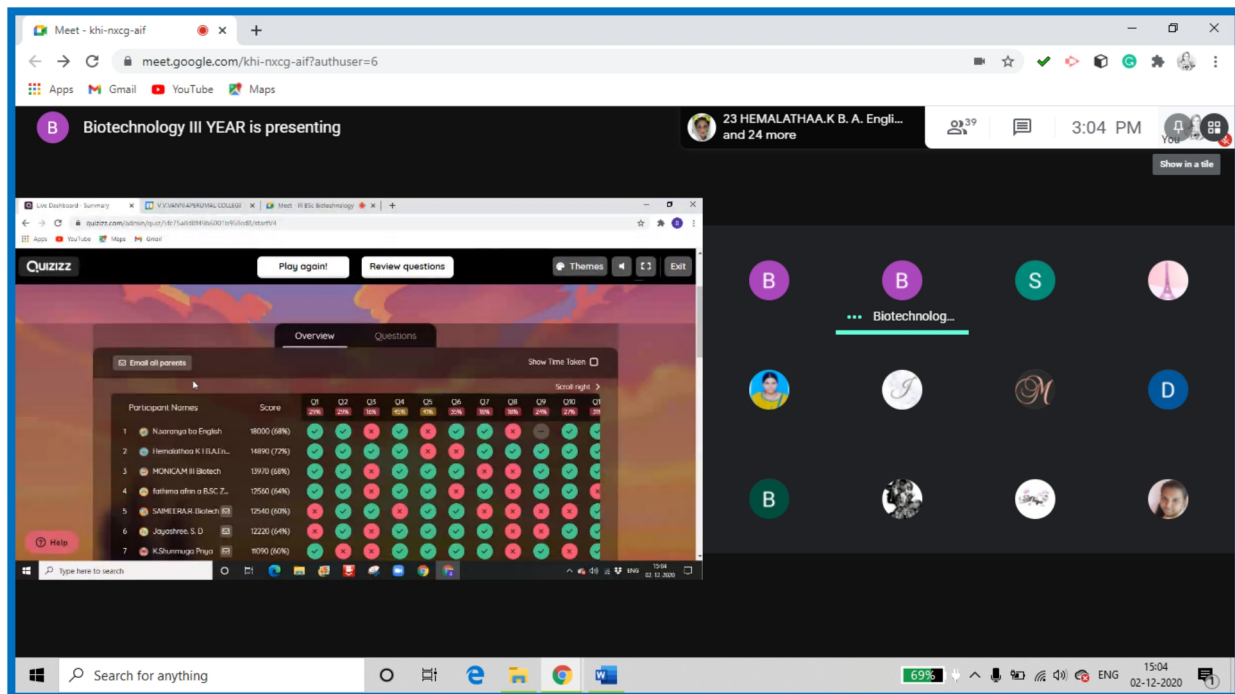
Meet - khi-nxcg-aif
meet.google.com/khi-nxcg-aif?authuser=6
Apps Gmail YouTube Maps

B Biotechnology III YEAR is presenting

23 HEMALATHAA.K B. A. Engli... and 24 more
39
3:04 PM
You
Show in a tile

Live Dashboard - Summary | V.V.VANNIAPERUMAL COLLEGE | Meet - III BSc Biotechnology
quizizz.com/admin/quiz/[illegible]
Apps YouTube Maps Gmail

QUIZIZZ
Play again!
Review questions
Themes
Exit

Overview
Questions

Email all parents
Show Time Taken
Scroll right

| | Participant Names | Score | Q1 | Q2 | Q3 | Q4 | Q5 | Q6 | Q7 | Q8 | Q9 | Q10 | Q1 |
|---|---|---|---|---|---|---|---|---|---|---|---|---|---|
| 1 | Naaranya ba English | 18000 (68%) | | | | | | | | | | | |
| 2 | Hemalathaa K I B.A.En... | 14890 (72%) | | | | | | | | | | | |
| 3 | MONICA M III Biotech | 13970 (68%) | | | | | | | | | | | |
| 4 | fathima afrin a B.SC Z... | 12560 (64%) | | | | | | | | | | | |
| 5 | SAIMEERA.R. Biotech | 12540 (60%) | | | | | | | | | | | |
| 6 | Jayashree. S. D | 12220 (64%) | | | | | | | | | | | |
| 7 | K.Shunmuga Priya | 11090 (60%) | | | | | | | | | | | |

Help
Type here to search
ENG 15:04 02-12-2020

B
B
Biotechnolog...
S
D
B

Search for anything
69%
ENG
15:04
02-12-2020